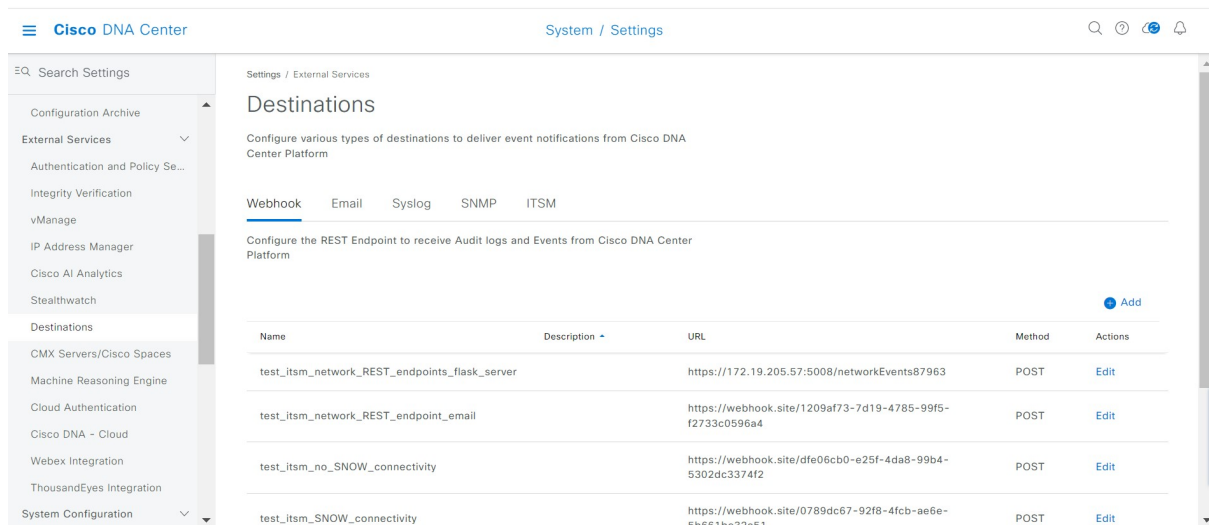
Cisco DNA Center

System / Settings

Search Settings

Configuration Archive

External Services

Authentication and Policy Se...

Integrity Verification

vManage

IP Address Manager

Cisco AI Analytics

Stealthwatch

Destinations

CMX Servers/Cisco Spaces

Machine Reasoning Engine

Cloud Authentication

Cisco DNA - Cloud

Webex Integration

ThousandEyes Integration

System Configuration

Settings / External Services

Destinations

Configure various types of destinations to deliver event notifications from Cisco DNA Center Platform

Webhook Email Syslog SNMP ITSM

Configure the REST Endpoint to receive Audit logs and Events from Cisco DNA Center Platform

Add

| Name | Description | URL | Method | Actions |
|---|---|---|---|---|
| test_itsm_network_REST_endpoints_flask_server | | https://172.19.205.57:5008/networkEvents87963 | POST | Edit |
| test_itsm_network_REST_endpoint_email | | https://webhook.site/1209af73-7d19-4785-99f5-f2733c0596a4 | POST | Edit |
| test_itsm_no_SNOW_connectivity | | https://webhook.site/dfe06cb0-e25f-4da8-99b4-5302dc3374f2 | POST | Edit |
| test_itsm_SNOW_connectivity | | https://webhook.site/0789dc67-92f8-4fcb-ae6e-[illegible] | POST | Edit |